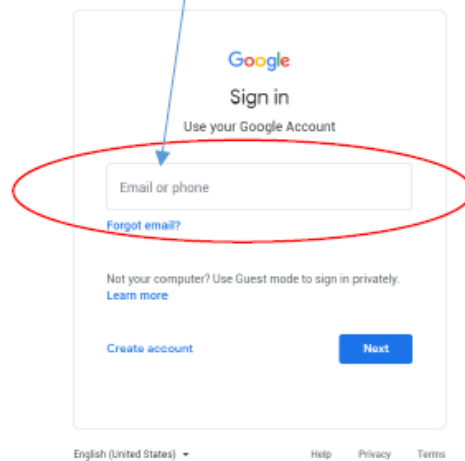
Google

Sign in

Use your Google Account

Email or phone

Forgot email?

Not your computer? Use Guest mode to sign in privately.
Learn more

Create account

Next

English (United States)

Help Privacy Terms